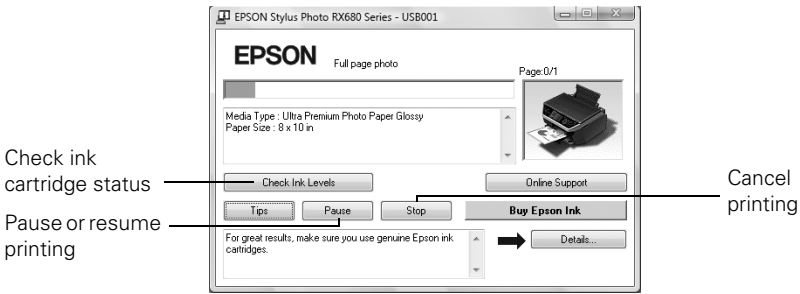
EPSON Stylus Photo RX680 Series - USB001

EPSON Full page photo

Page:0/1

Media Type : Ultra Premium Photo Paper Glossy
Paper Size : 8 x 10 in

Check ink cartridge status

Check Ink Levels

Online Support

Cancel printing

Tips

Pause

Stop

Buy Epson Ink

Pause or resume printing

For great results, make sure you use genuine Epson ink cartridges.

Details...